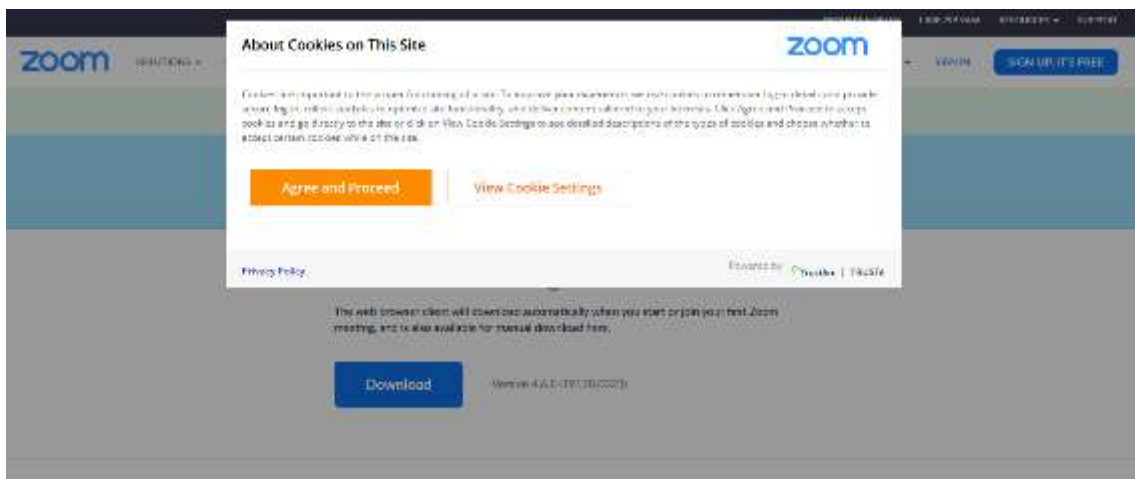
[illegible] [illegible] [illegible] SUPPORT

zoom SOLUTIONS ▾

SIGN IN SIGN UP, IT'S FREE

About Cookies on This Site

zoom

Cookies are important to the proper functioning of a site. To improve your experience, we use cookies to remember log-in details and provide secure log-in, collect statistics to optimize site functionality, and deliver content tailored to your interests. Click Agree and Proceed to accept cookies and go directly to the site or click on View Cookie Settings to see detailed descriptions of the types of cookies and choose whether to accept certain cookies while on the site.

Agree and Proceed

View Cookie Settings

Privacy Policy

Powered by TrustArc | TRUSTe

The web browser client will download automatically when you start or join your first Zoom meeting, and is also available for manual download here.

Download

Version 4.6.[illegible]